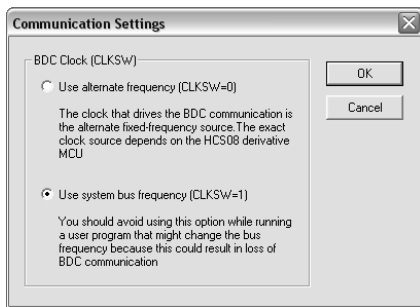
Communication Settings

BDC Clock (CLKSW)

Use alternate frequency (CLKSW=0)

The clock that drives the BDC communication is the alternate fixed-frequency source.The exact clock source depends on the HCS08 derivative MCU

Use system bus frequency (CLKSW=1)

You should avoid using this option while running a user program that might change the bus frequency because this could result in loss of BDC communication

OK

Cancel